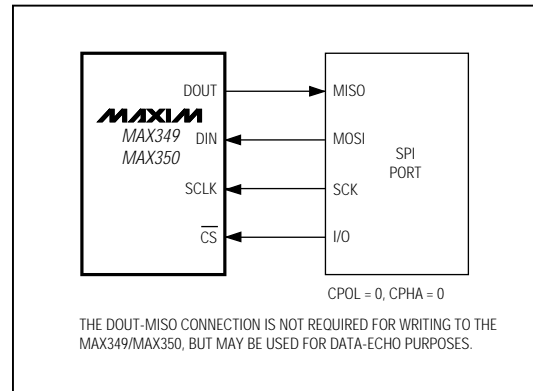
DOUT
MAXIM
MAX349
MAX350
DIN
SCLK
$\overline{CS}$
MISO
MOSI
SCK
I/O
SPI
PORT
CPOL = 0, CPHA = 0

THE DOUT-MISO CONNECTION IS NOT REQUIRED FOR WRITING TO THE MAX349/MAX350, BUT MAY BE USED FOR DATA-ECHO PURPOSES.